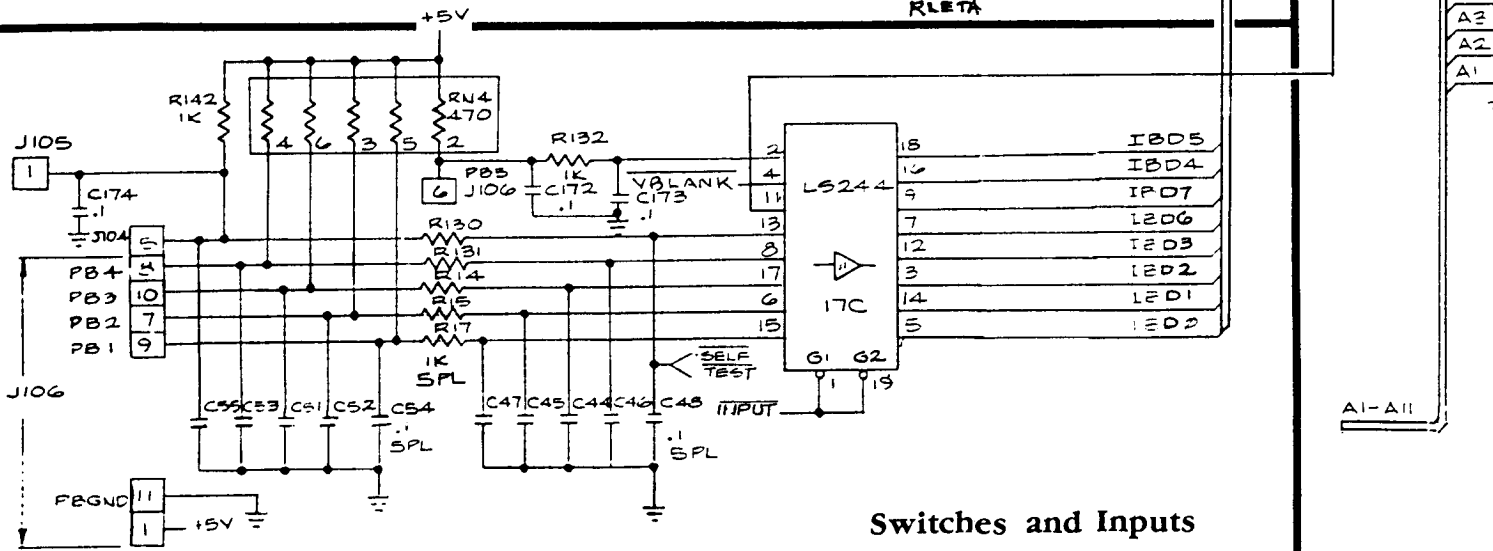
+5V

RLETA

A3
A2
A1

R142
1K

RN4
470

4 6 3 5 2

J105
1

C174
.1

J104

R132
1K

PB5
J106
6

C172
.1

C173
.1

VBLANK

2
4
11
13
8
17
6
15

LS244

17C

18
16
9
7
12
3
14
5

IBD5
IBD4
IBD7
IBD6
IBD3
IBD2
IBD1
IBD0

R130
R131
R14
R15
R17
1K
SPL

5
3
10
7
9

PB4
PB3
PB2
PB1

SELF TEST

G1 G2
1 19

INPUT

J106

C55 C53 C51 C52 C54
.1
SPL

C47 C45 C44 C46 C48
.1
SPL

A1-A11

FBGND 11
1 +5V

Switches and Inputs